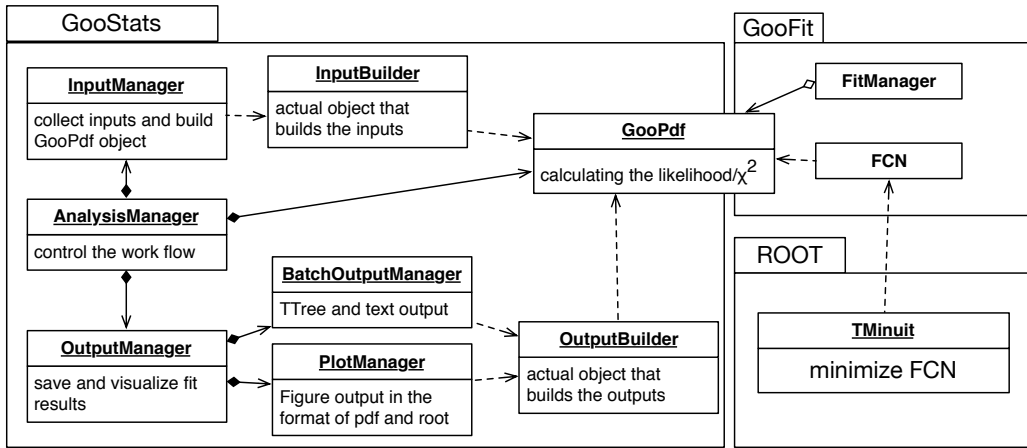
GooStats

InputManager
collect inputs and build GooPdf object

InputBuilder
actual object that builds the inputs

GooPdf
calculating the likelihood/$\chi^2$

AnalysisManager
control the work flow

BatchOutputManager
TTree and text output

OutputManager
save and visualize fit results

PlotManager
Figure output in the format of pdf and root

OutputBuilder
actual object that builds the outputs

GooFit

FitManager

FCN

ROOT

TMinuit
minimize FCN